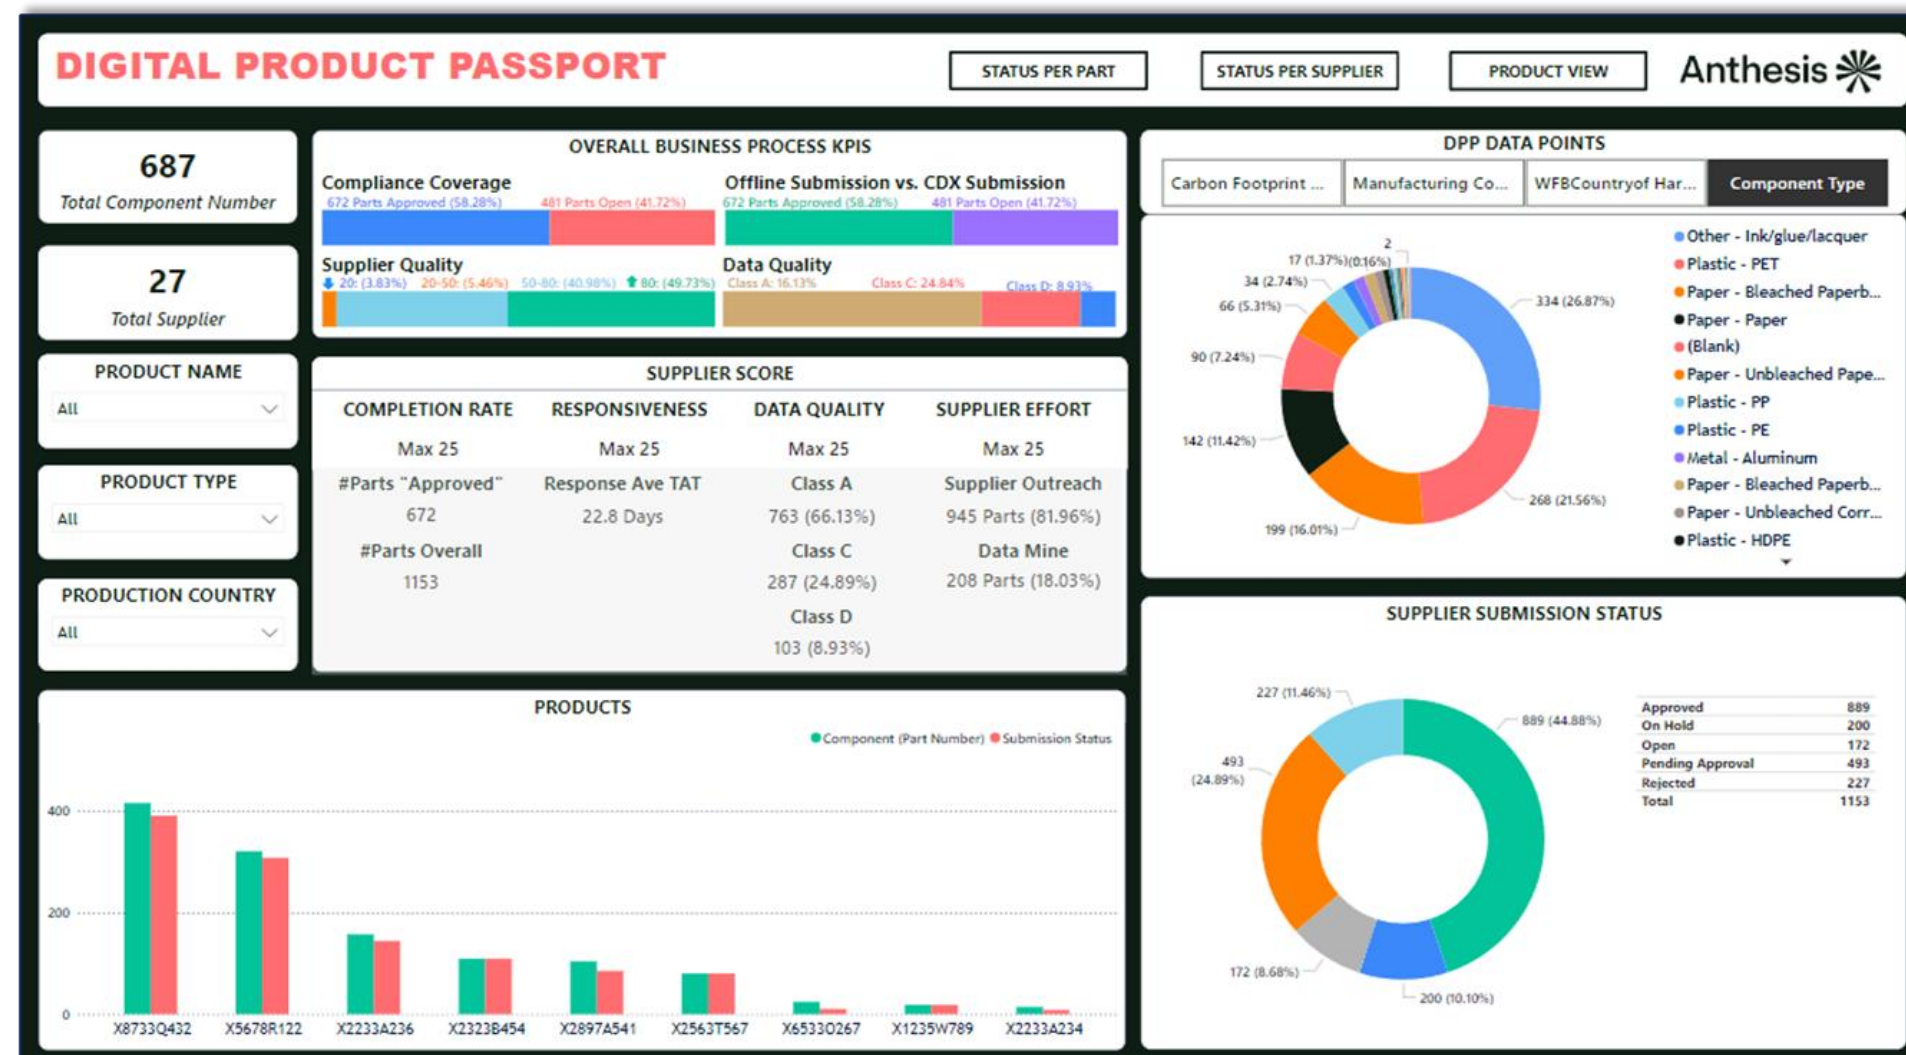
DIGITAL PRODUCT PASSPORT

STATUS PER PART

STATUS PER SUPPLIER

PRODUCT VIEW

Anthesis

687
Total Component Number

27
Total Supplier

PRODUCT NAME
All

PRODUCT TYPE
All

PRODUCTION COUNTRY
All

OVERALL BUSINESS PROCESS KPIS

Compliance Coverage
672 Parts Approved (58.28%) 481 Parts Open (41.72%)

Offline Submission vs. CDX Submission
672 Parts Approved (58.28%) 481 Parts Open (41.72%)

Supplier Quality
20: (3.83%) 20-50: (5.46%) 50-80: (40.98%) 80: (49.73%)

Data Quality
Class A: 16.13% Class C: 24.84% Class D: 8.93%

SUPPLIER SCORE

| COMPLETION RATE | RESPONSIVENESS | DATA QUALITY | SUPPLIER EFFORT |
|---|---|---|---|
| Max 25 | Max 25 | Max 25 | Max 25 |
| #Parts "Approved" | Response Ave TAT | Class A | Supplier Outreach |
| 672 | 22.8 Days | 763 (66.13%) | 945 Parts (81.96%) |
| #Parts Overall | | Class C | Data Mine |
| 1153 | | 287 (24.89%) | 208 Parts (18.03%) |
| | | Class D | |
| | | 103 (8.93%) | |

DPP DATA POINTS

Carbon Footprint ... | Manufacturing Co... | WFBCountryof Har... | Component Type

2
17 (1.37%)(0.16%)
34 (2.74%)
66 (5.31%)
90 (7.24%)
142 (11.42%)
199 (16.01%)
268 (21.56%)
334 (26.87%)

Other - Ink/glue/lacquer
Plastic - PET
Paper - Bleached Paperb...
Paper - Paper
(Blank)
Paper - Unbleached Pape...
Plastic - PP
Plastic - PE
Metal - Aluminum
Paper - Bleached Paperb...
Paper - Unbleached Corr...
Plastic - HDPE

PRODUCTS

Component (Part Number) Submission Status

400
200
0

X8733Q432 X5678R122 X2233A236 X2323B454 X2897A541 X2563T567 X65330267 X1235W789 X2233A234

SUPPLIER SUBMISSION STATUS

227 (11.46%)
889 (44.88%)
493 (24.89%)
172 (8.68%)
200 (10.10%)

| | |
|---|---|
| Approved | 889 |
| On Hold | 200 |
| Open | 172 |
| Pending Approval | 493 |
| Rejected | 227 |
| Total | 1153 |